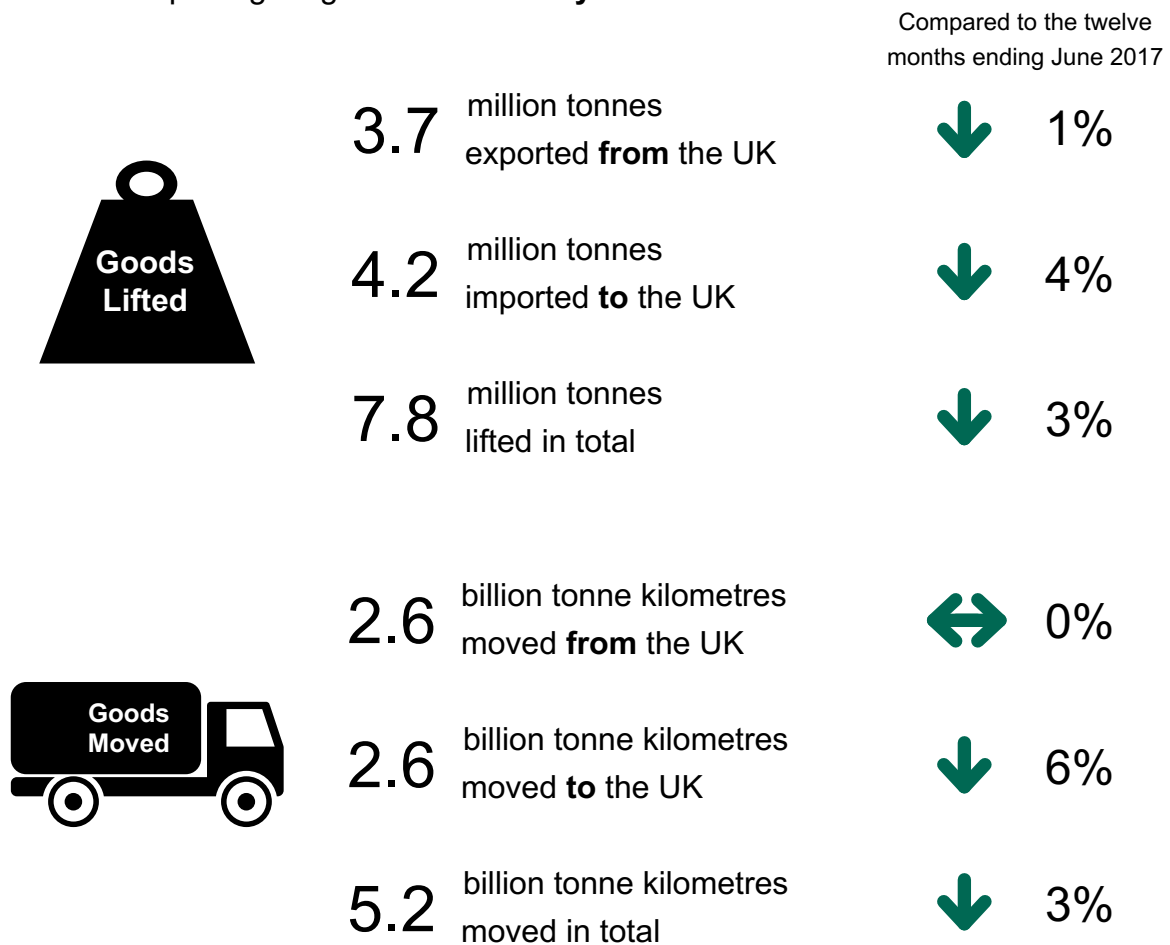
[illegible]

Compared to the twelve months ending June 2017

Goods Lifted

3.7 million tonnes exported **from** the UK 1%

4.2 million tonnes imported **to** the UK 4%

7.8 million tonnes lifted in total 3%

Goods Moved

2.6 billion tonne kilometres moved **from** the UK 0%

2.6 billion tonne kilometres moved **to** the UK 6%

5.2 billion tonne kilometres moved in total 3%